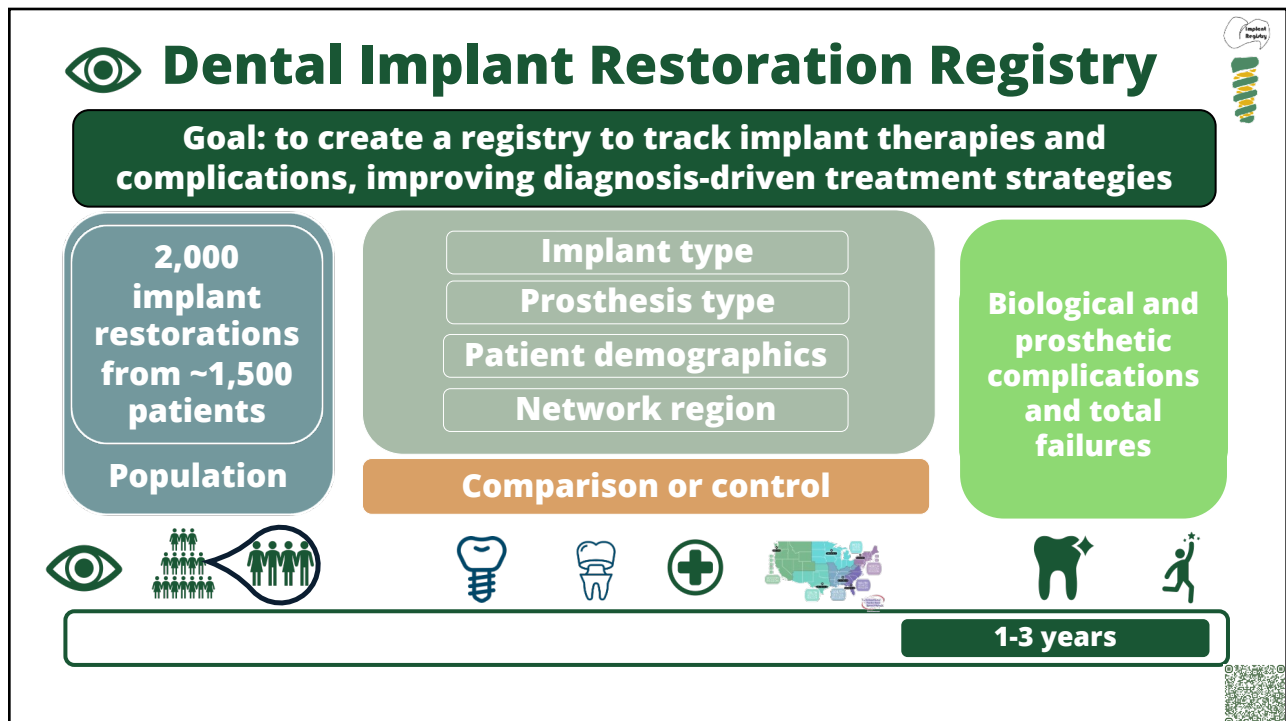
Dental Implant Restoration Registry

Implant Registry

Goal: to create a registry to track implant therapies and complications, improving diagnosis-driven treatment strategies

2,000 implant restorations from ~1,500 patients

Population

Implant type

Prosthesis type

Patient demographics

Network region

Comparison or control

Biological and prosthetic complications and total failures

1-3 years